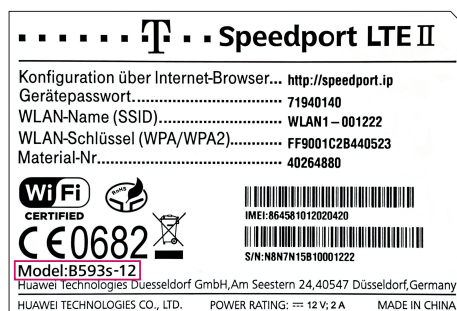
· · · · · · T · · Speedport LTE II

Konfiguration über Internet-Browser... http://speedport.ip
Gerätepasswort.................................... 71940140
WLAN-Name (SSID)............................ WLAN1 – 001222
WLAN-Schlüssel (WPA/WPA2)............ FF9001C2B440523
Material-Nr.......................................... 40264880

WiFi CERTIFIED

RoHS

IMEI:864581012020420

S/N:N8N7N15B10001222

CE0682

Model:B593s-12

Huawei Technologies Duesseldorf GmbH,Am Seestern 24,40547 Düsseldorf,Germany

HUAWEI TECHNOLOGIES CO., LTD. POWER RATING: ⎓ 12 V; 2 A MADE IN CHINA